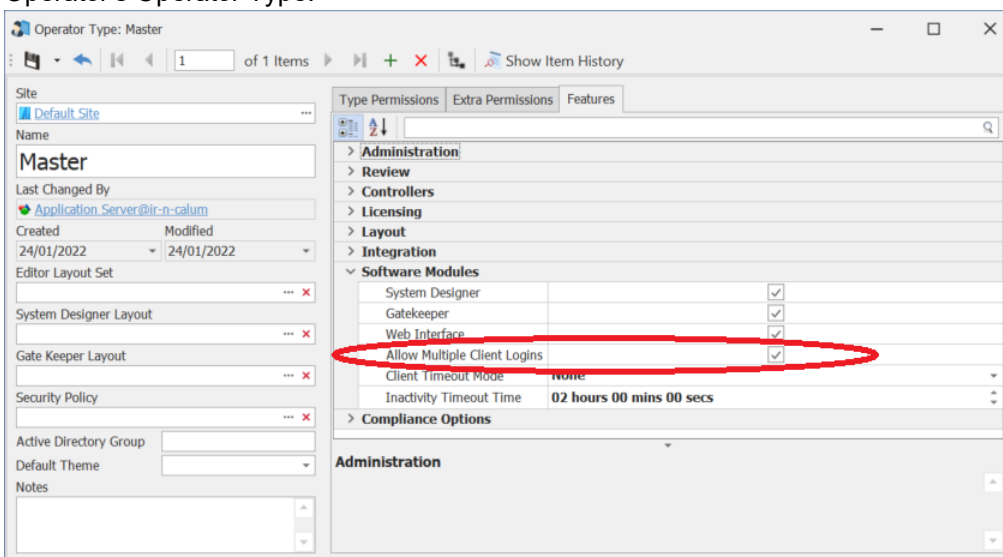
Operator's Operator Type:

Operator Type: Master

1 of 1 Items Show Item History

Site
Default Site
Name
Master
Last Changed By
Application Server@ir-n-calum
Created
24/01/2022
Modified
24/01/2022
Editor Layout Set
System Designer Layout
Gate Keeper Layout
Security Policy
Active Directory Group
Default Theme
Notes

Type Permissions | Extra Permissions | Features

Administration
Review
Controllers
Licensing
Layout
Integration
Software Modules
System Designer
Gatekeeper
Web Interface
Allow Multiple Client Logins
Client Timeout Mode None
Inactivity Timeout Time 02 hours 00 mins 00 secs
Compliance Options

Administration